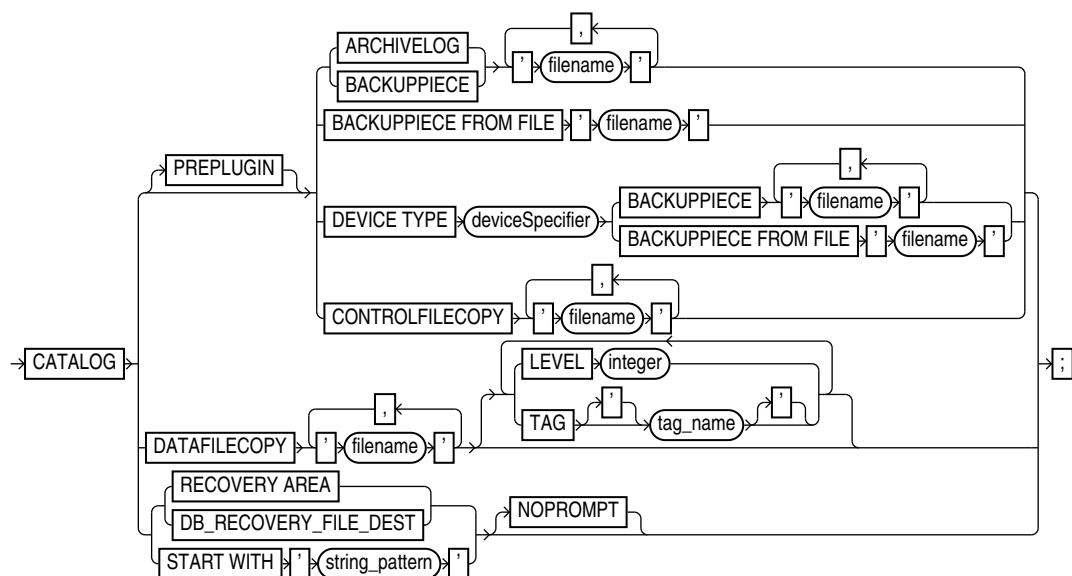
CATALOG
PREPLUGIN
ARCHIVELOG
BACKUPPIECE
,
'
filename
'
BACKUPPIECE FROM FILE
'
filename
'
DEVICE TYPE
deviceSpecifier
BACKUPPIECE
,
'
filename
'
BACKUPPIECE FROM FILE
'
filename
'
CONTROLFILECOPY
,
'
filename
'
DATAFILECOPY
,
'
filename
'
LEVEL
integer
TAG
'
tag_name
'
RECOVERY AREA
DB_RECOVERY_FILE_DEST
START WITH
'
string_pattern
'
NOPROMPT
;